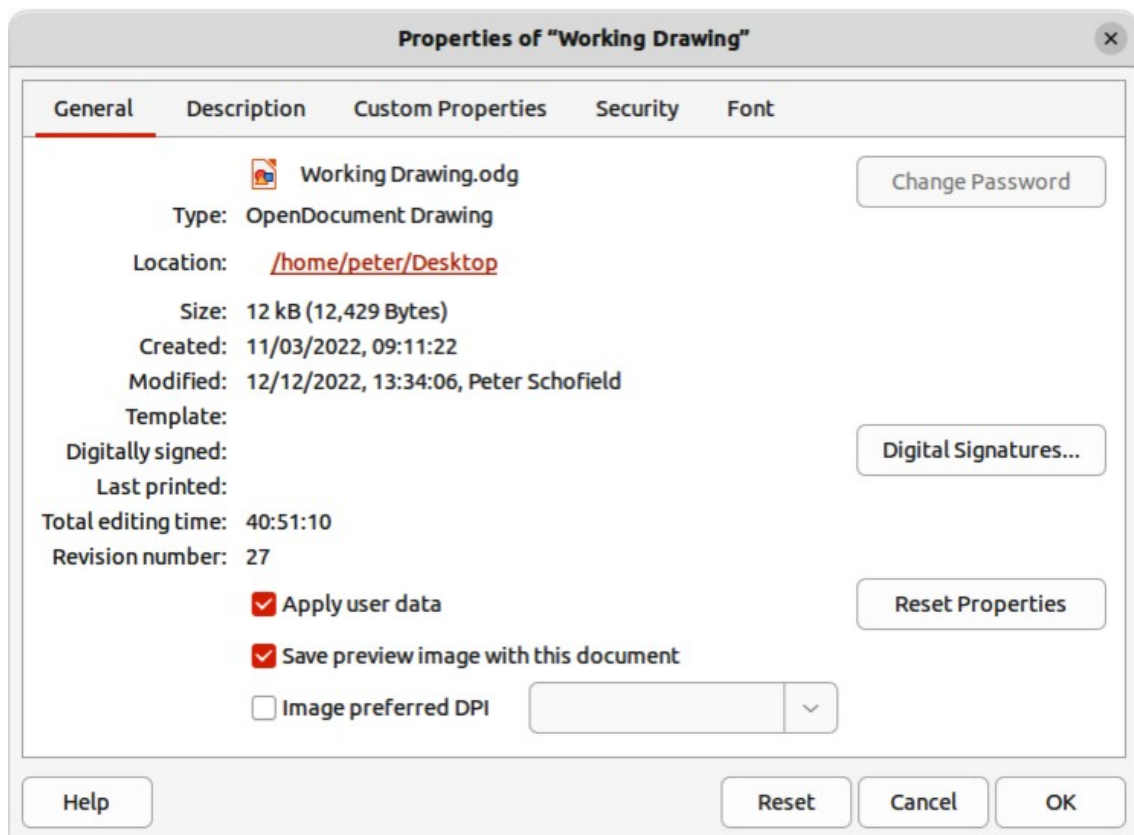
Properties of “Working Drawing”

General Description Custom Properties Security Font

Working Drawing.odg

Change Password

Type: OpenDocument Drawing

Location: /home/peter/Desktop

Size: 12 kB (12,429 Bytes)
Created: 11/03/2022, 09:11:22
Modified: 12/12/2022, 13:34:06, Peter Schofield
Template:
Digitally signed:
Last printed:
Total editing time: 40:51:10
Revision number: 27

Digital Signatures...

Apply user data

Reset Properties

Save preview image with this document

Image preferred DPI

Help

Reset Cancel OK